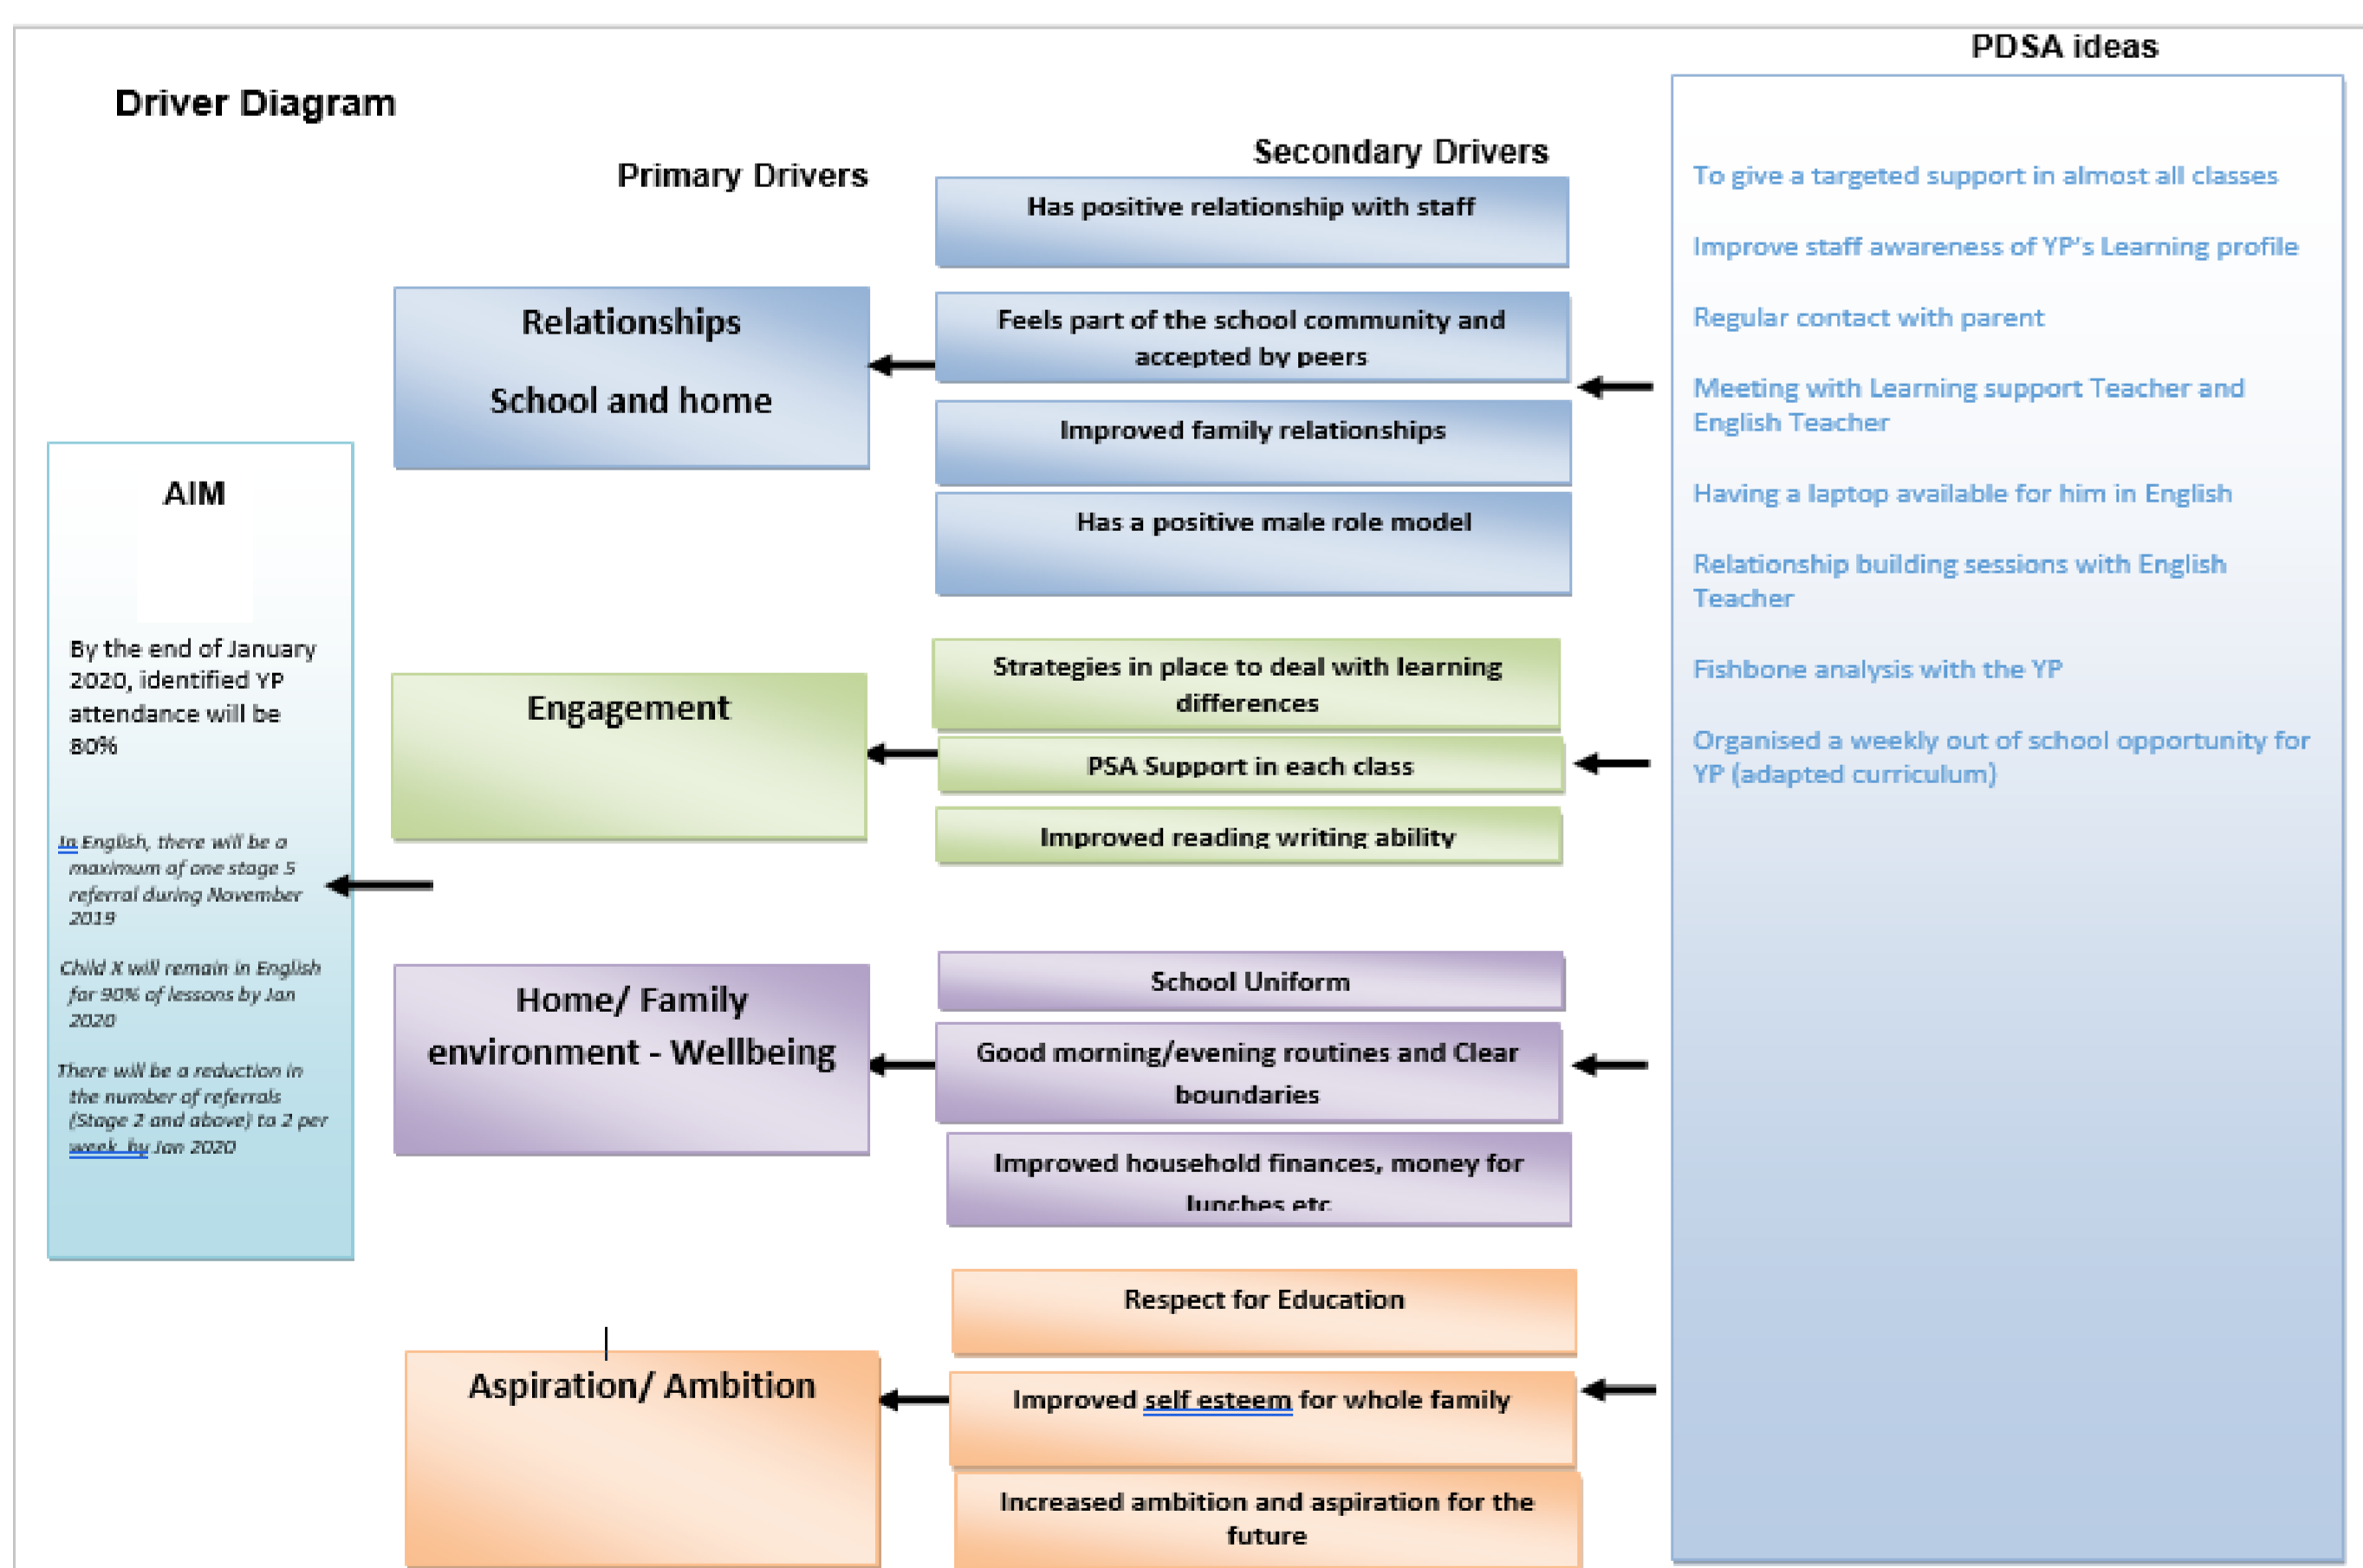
Driver Diagram

PDSA ideas

Primary Drivers

Secondary Drivers

AIM

By the end of January 2020, identified YP attendance will be 80%

In English, there will be a maximum of one stage 5 referral during November 2019

Child X will remain in English for 90% of lessons by Jan 2020

There will be a reduction in the number of referrals (Stage 2 and above) to 2 per week by Jan 2020

Relationships

School and home

Has positive relationship with staff

Feels part of the school community and accepted by peers

Improved family relationships

Has a positive male role model

Engagement

Strategies in place to deal with learning differences

PSA Support in each class

Improved reading writing ability

Home/ Family environment - Wellbeing

School Uniform

Good morning/evening routines and Clear boundaries

Improved household finances, money for lunches etc

Aspiration/ Ambition

Respect for Education

Improved self esteem for whole family

Increased ambition and aspiration for the future

To give a targeted support in almost all classes

Improve staff awareness of YP's Learning profile

Regular contact with parent

Meeting with Learning support Teacher and English Teacher

Having a laptop available for him in English

Relationship building sessions with English Teacher

Fishbone analysis with the YP

Organised a weekly out of school opportunity for YP (adapted curriculum)